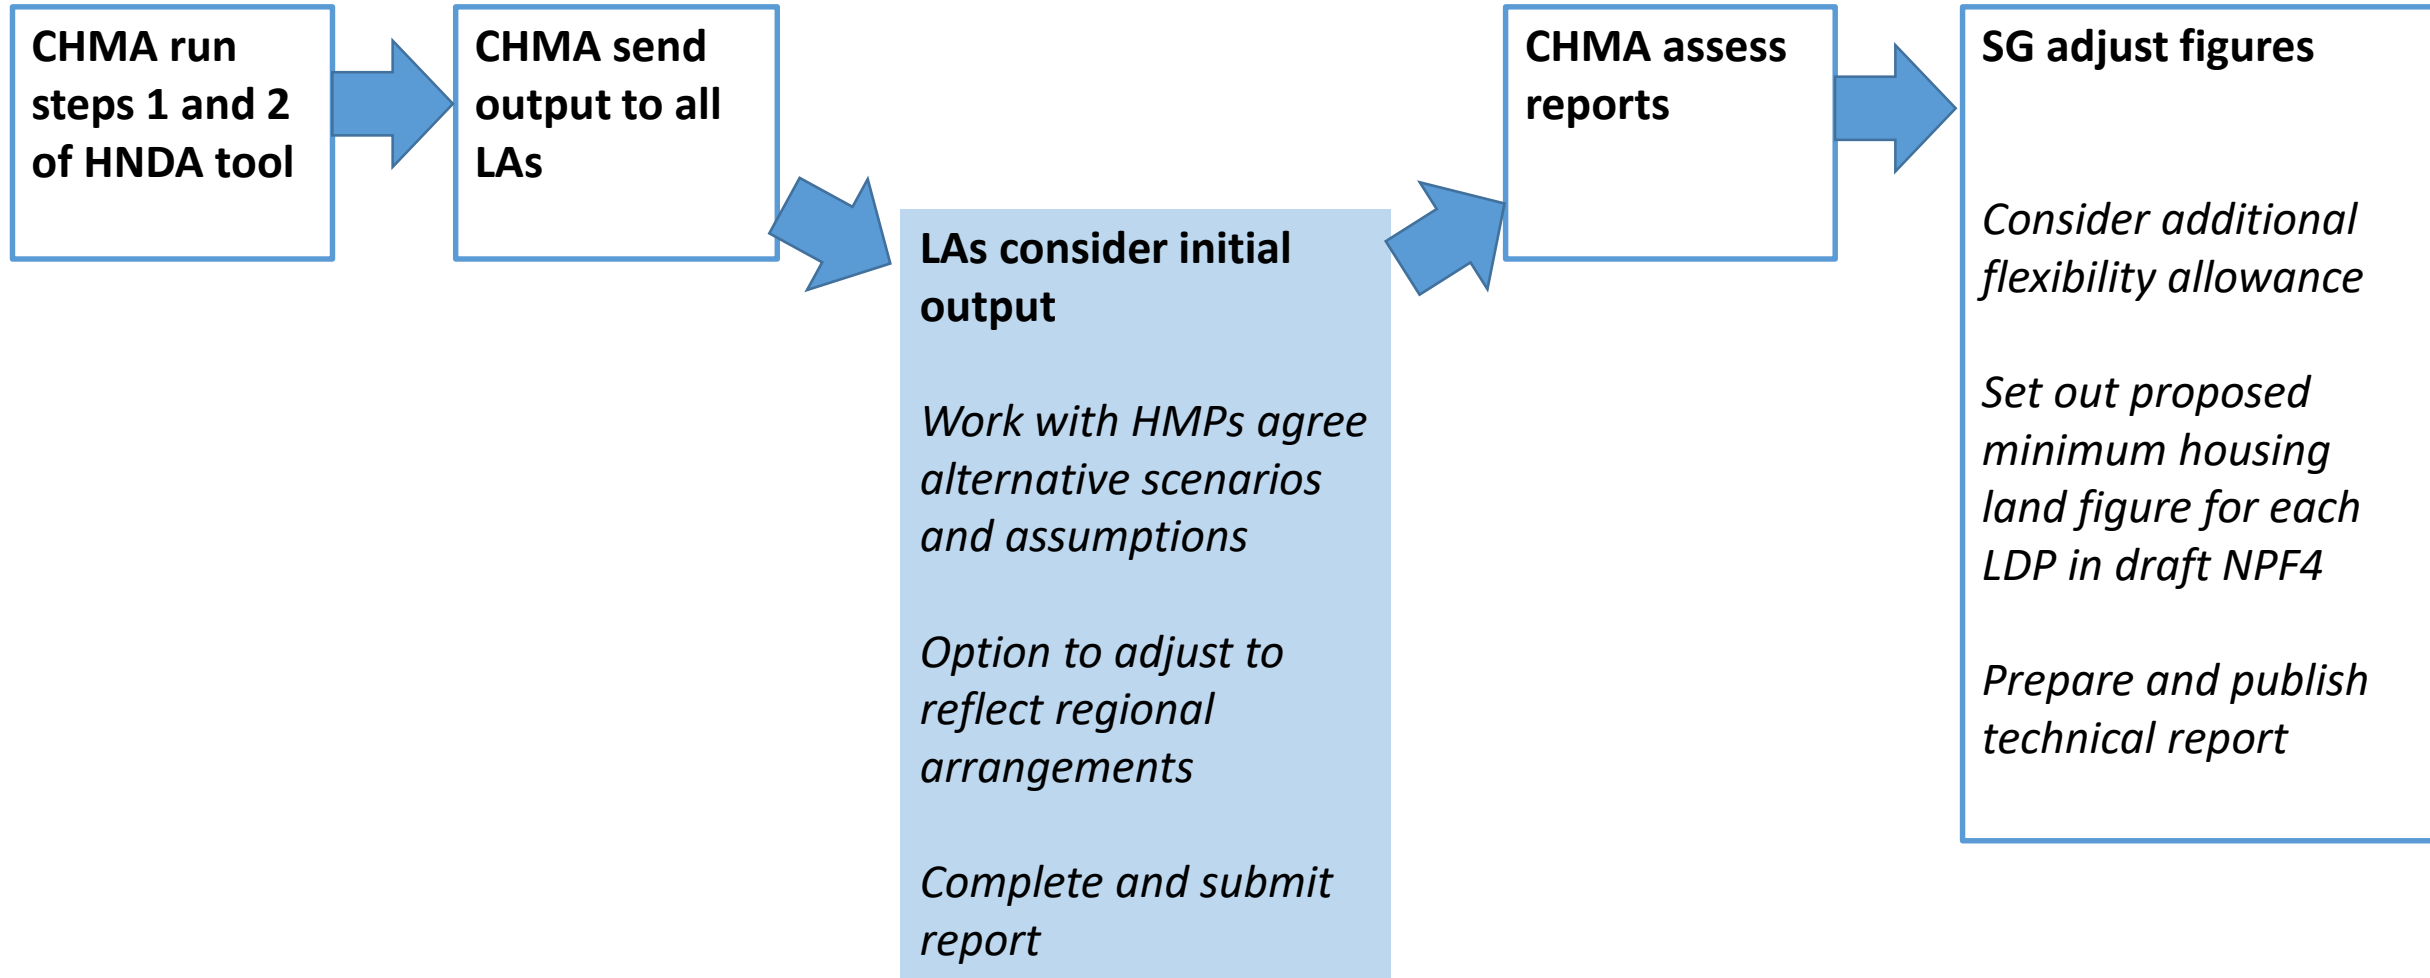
CHMA run steps 1 and 2 of HNDA tool

CHMA send output to all LAs

LAs consider initial output

*Work with HMPs agree alternative scenarios and assumptions*

*Option to adjust to reflect regional arrangements*

*Complete and submit report*

CHMA assess reports

SG adjust figures

*Consider additional flexibility allowance*

*Set out proposed minimum housing land figure for each LDP in draft NPF4*

*Prepare and publish technical report*